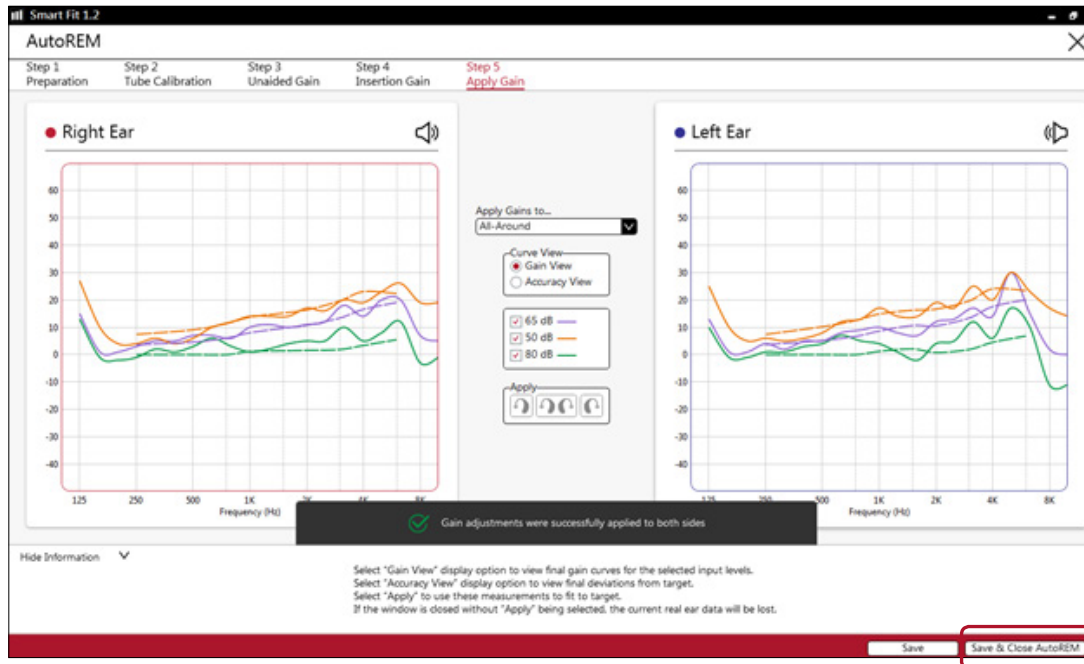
Smart Fit 1.2

AutoREM

Step 1
Preparation

Step 2
Tube Calibration

Step 3
Unaided Gain

Step 4
Insertion Gain

Step 5
Apply Gain

Right Ear

60
50
40
30
20
10
0
-10
-20
-30
-40

125 250 500 1K 2K 4K 8K
Frequency (Hz)

Apply Gains to...
All-Around

Curve View
Gain View
Accuracy View

65 dB
50 dB
80 dB

Apply

Left Ear

60
50
40
30
20
10
0
-10
-20
-30
-40

125 250 500 1K 2K 4K 8K
Frequency (Hz)

Gain adjustments were successfully applied to both sides

Hide Information

Select "Gain View" display option to view final gain curves for the selected input levels.
Select "Accuracy View" display option to view final deviations from target.
Select "Apply" to use these measurements to fit to target.
If the window is closed without "Apply" being selected, the current real ear data will be lost.

Save

Save & Close AutoREM